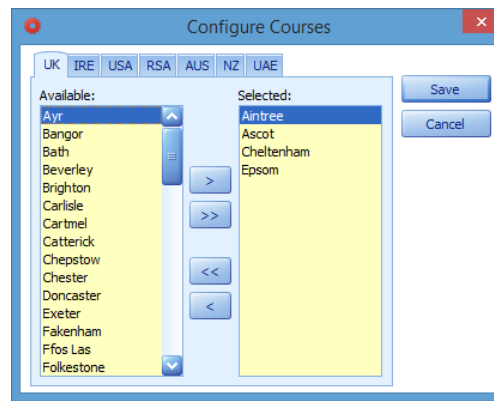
Configure Courses

UK IRE USA RSA AUS NZ UAE

Available:
Ayr
Bangor
Bath
Beverley
Brighton
Carlisle
Cartmel
Catterick
Chepstow
Chester
Doncaster
Exeter
Fakenham
Ffos Las
Folkestone

>
>>
<<
<

Selected:
Aintree
Ascot
Cheltenham
Epsom

Save
Cancel